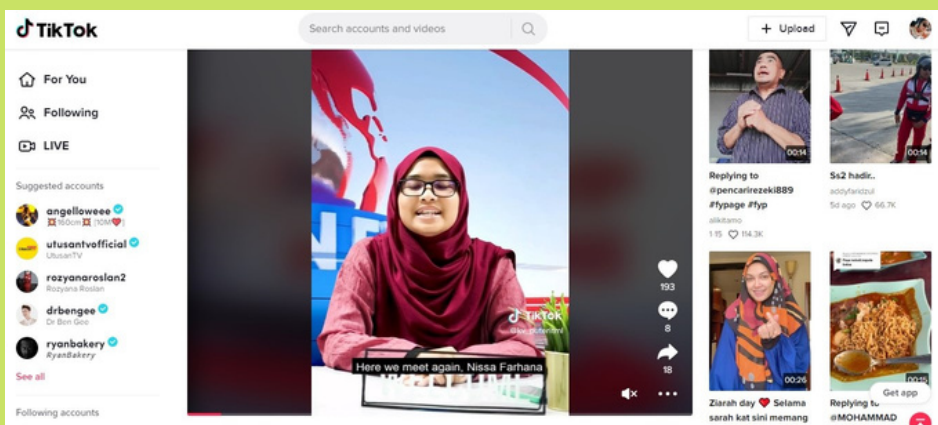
TikTok

Search accounts and videos

+ Upload

For You

Following

LIVE

Suggested accounts

angelloweee
160cm (10M)

utusantvofficial
UtusanTV

rozyanaroslan2
Rozyana Roslan

drbengee
Dr Ben Goo

ryanbakery
RyanBakery

See all

Following accounts

TikTok

193

8

18

Here we meet again, Nissa Farhana

00:14
Replying to @pencarirezeki889 #fypage #fyp
alikitamo
1-15 114.3K

00:14
Ss2 hadir..
addyfaridzul
5d ago 66.7K

00:26
Ziarah day Selama sarah kat sini memang

Replying to @MOHAMMAD

Get app